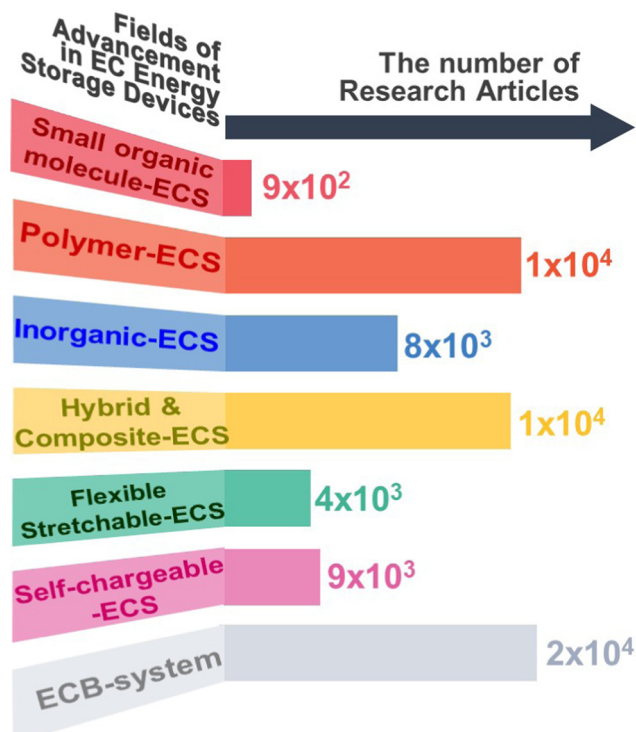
Fields of Advancement in EC Energy Storage Devices

The number of Research Articles

Small organic molecule-ECS
$9x10^2$

Polymer-ECS
$1x10^4$

Inorganic-ECS
$8x10^3$

Hybrid & Composite-ECS
$1x10^4$

Flexible Stretchable-ECS
$4x10^3$

Self-chargeable -ECS
$9x10^3$

ECB-system
$2x10^4$